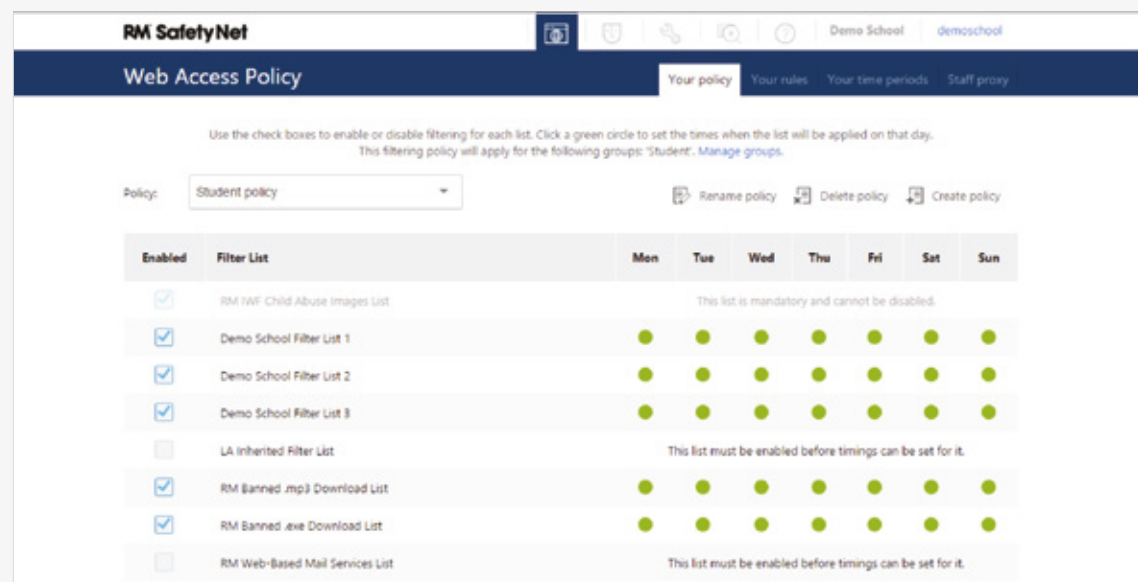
RM SafetyNet

Demo School demoschool

Web Access Policy

Your policy Your rules Your time periods Staff proxy

Use the check boxes to enable or disable filtering for each list. Click a green circle to set the times when the list will be applied on that day. This filtering policy will apply for the following groups: 'Student'. Manage groups.

Policy: Student policy

Rename policy Delete policy Create policy

| Enabled | Filter List | Mon | Tue | Wed | Thu | Fri | Sat | Sun |
|---|---|---|---|---|---|---|---|---|
| ☑ | RM IWF Child Abuse Images List | This list is mandatory and cannot be disabled. | | | | | | |
| ☑ | Demo School Filter List 1 | ● | ● | ● | ● | ● | ● | ● |
| ☑ | Demo School Filter List 2 | ● | ● | ● | ● | ● | ● | ● |
| ☑ | Demo School Filter List 3 | ● | ● | ● | ● | ● | ● | ● |
| ☐ | LA Inherited Filter List | This list must be enabled before timings can be set for it. | | | | | | |
| ☑ | RM Banned .mp3 Download List | ● | ● | ● | ● | ● | ● | ● |
| ☑ | RM Banned .exe Download List | ● | ● | ● | ● | ● | ● | ● |
| ☐ | RM Web-Based Mail Services List | This list must be enabled before timings can be set for it. | | | | | | |